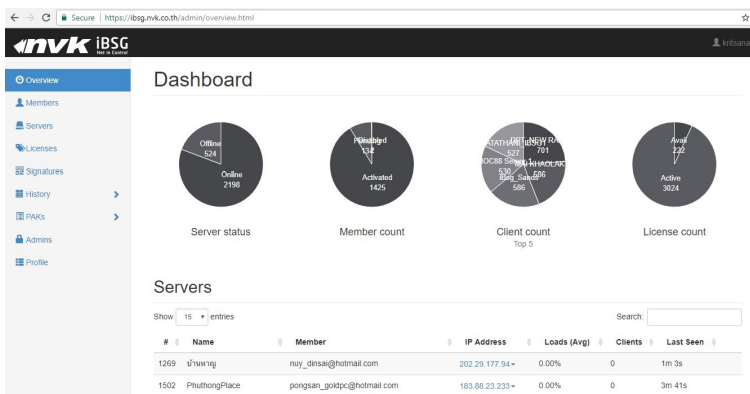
Secure | https://ibsg.nvk.co.th/admin/overview.html

nvk iBSG Net in Control

kritsana

Overview
Members
Servers
Licenses
Signatures
History
PAKs
Admins
Profile

Dashboard

Offline 524
Online 2198

Disabled 132
Activated 1425

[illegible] 527
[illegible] 701
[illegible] 530
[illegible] 586
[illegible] 586

Avail 222
Active 3024

Server status

Member count

Client count
Top 5

License count

Servers

Show 15 entries

Search:

| # | Name | Member | IP Address | Loads (Avg) | Clients | Last Seen |
|---|---|---|---|---|---|---|
| 1269 | บ้านหาญ | nuy_dinsai@hotmail.com | 202.29.177.94 | 0.00% | 0 | 1m 3s |
| 1502 | PhuthongPlace | pongsan_goldpc@hotmail.com | 183.88.23.233 | 0.00% | 0 | 3m 41s |